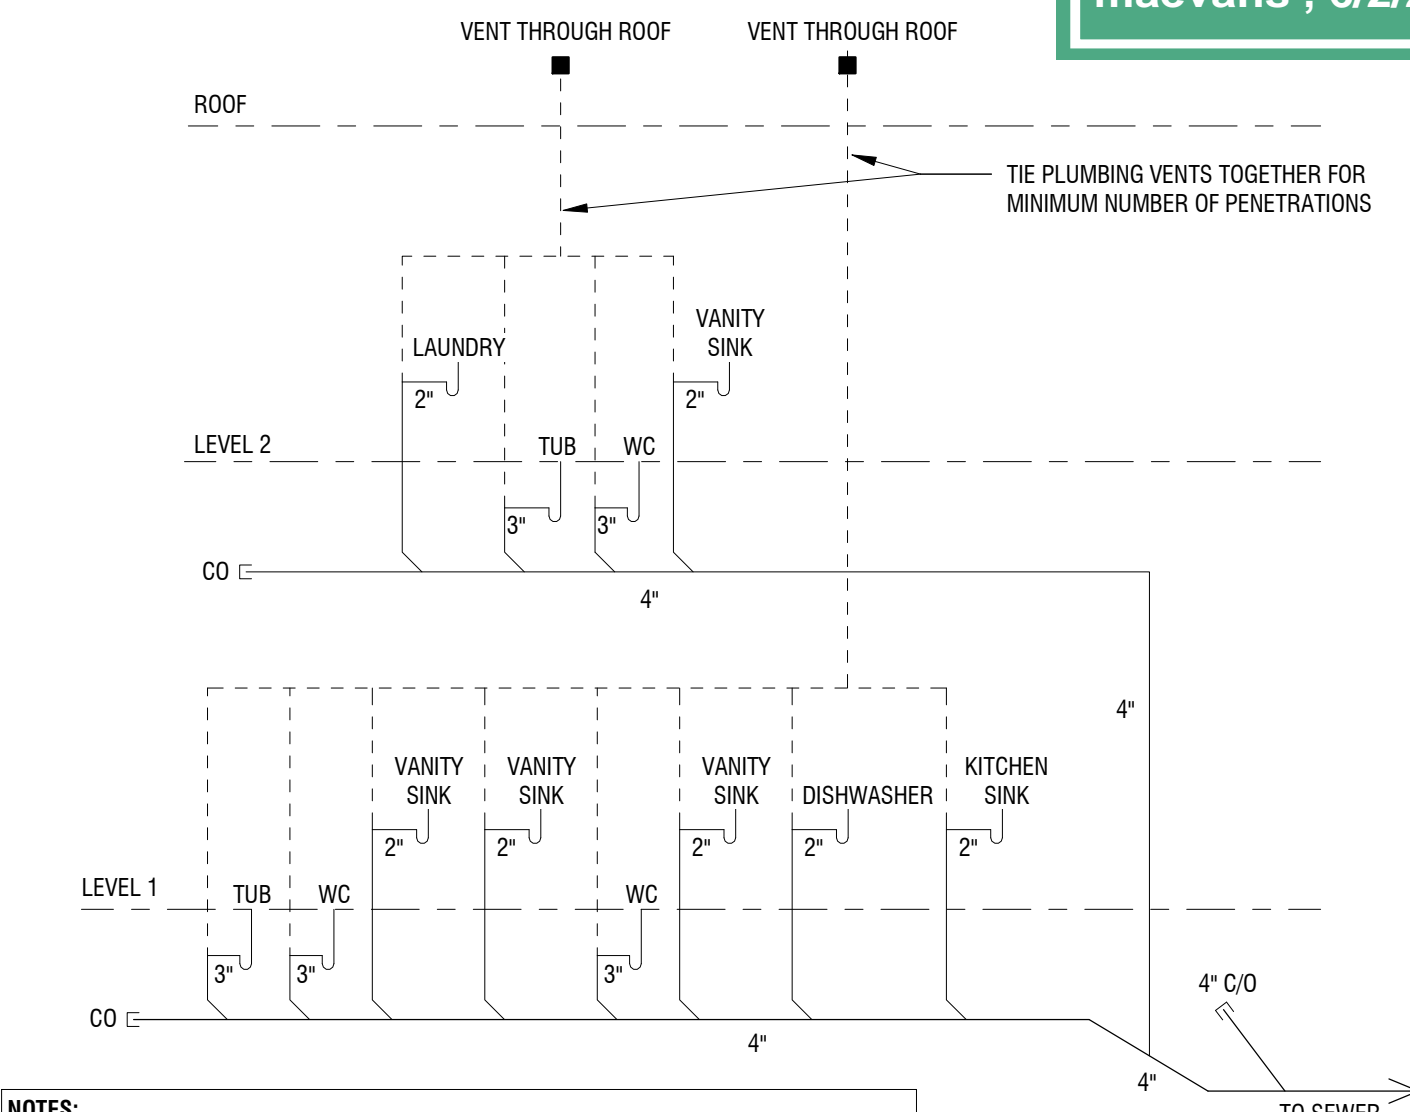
maevans , 6/2/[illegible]

VENT THROUGH ROOF

VENT THROUGH ROOF

ROOF

TIE PLUMBING VENTS TOGETHER FOR MINIMUM NUMBER OF PENETRATIONS

LAUNDRY

2"

VANITY SINK

2"

LEVEL 2

TUB

WC

3"

3"

CO

4"

4"

VANITY SINK

VANITY SINK

VANITY SINK

DISHWASHER

KITCHEN SINK

2"

2"

2"

2"

2"

LEVEL 1

TUB

WC

WC

3"

3"

3"

CO

4"

4" C/O

4"

TO SEWER

NOTES: